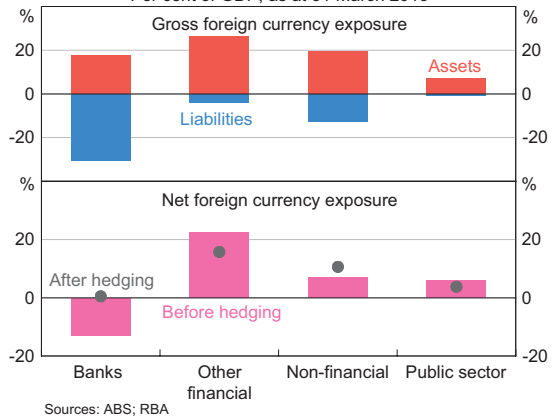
Per cent of GDP, as at 31 March 2013

%
20
0
-20

Gross foreign currency exposure

Assets
Liabilities

%
20
0
-20

%
20
0
-20

Net foreign currency exposure

After hedging
Before hedging

%
20
0
-20

Banks
Other financial
Non-financial
Public sector

Sources: ABS; RBA